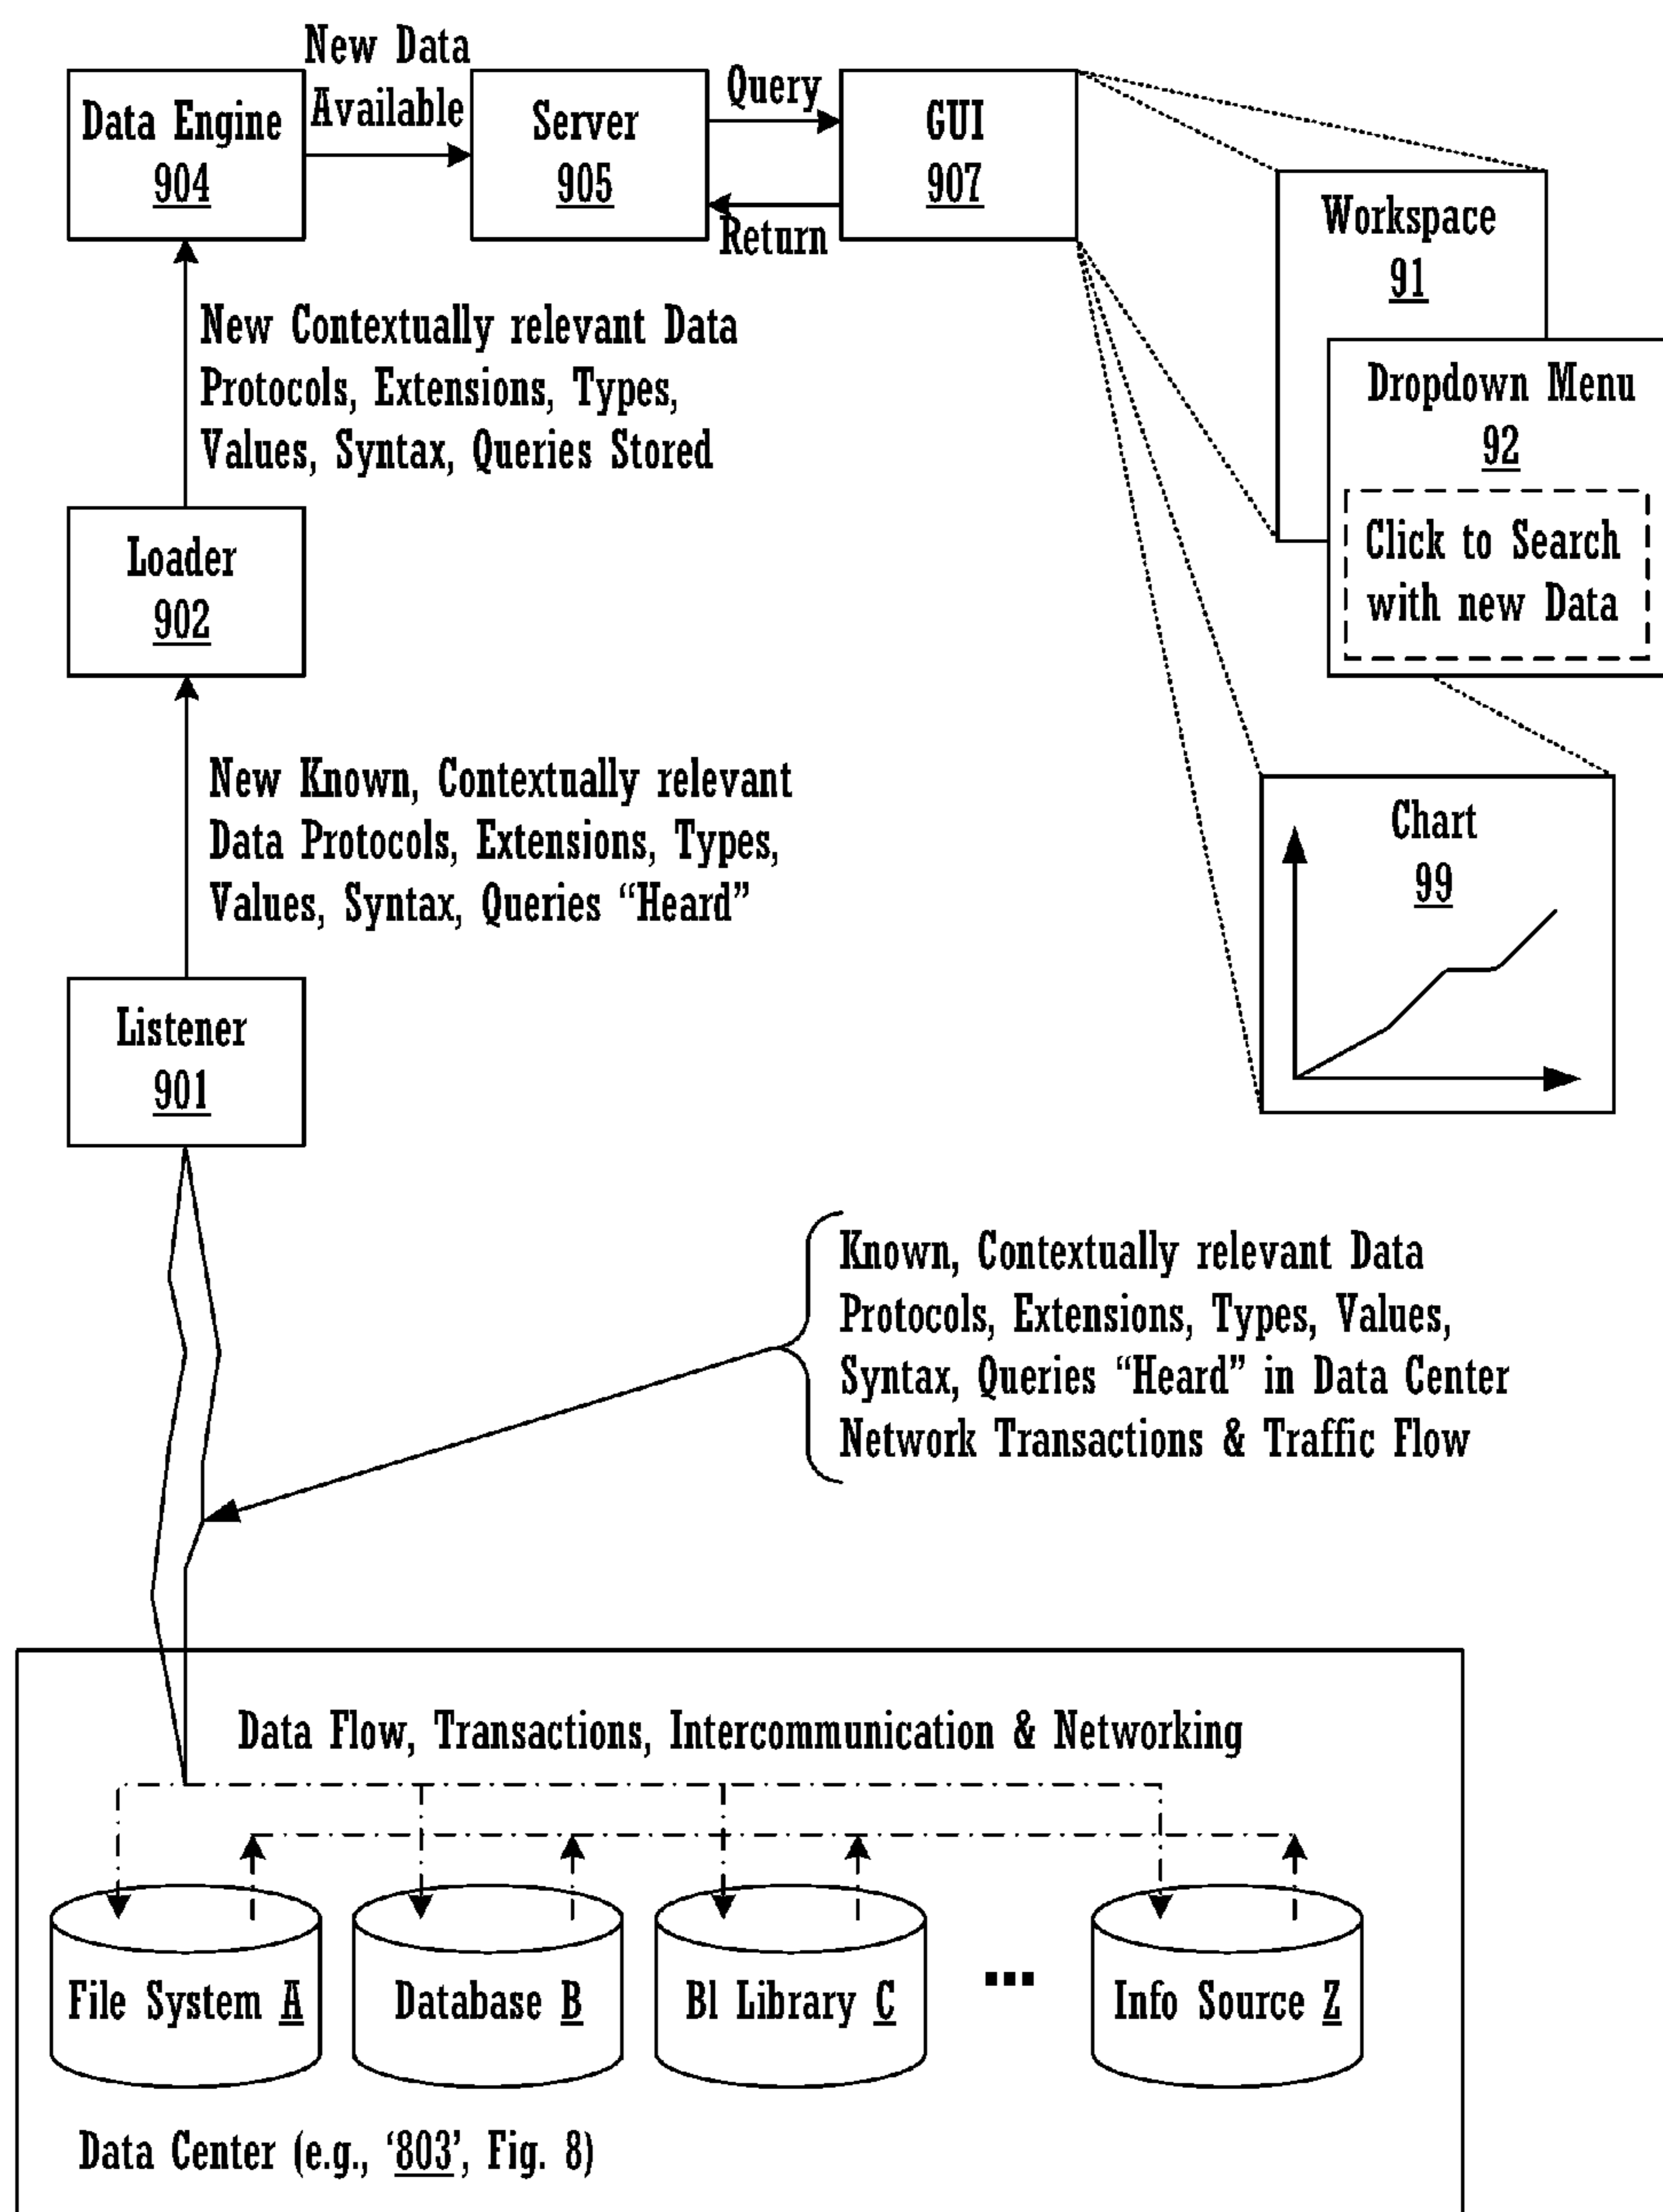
New Data Available

Data Engine
904

Server
905

Query

Return

GUI
907

Workspace
91

Dropdown Menu
92

Click to Search with new Data

New Contextually relevant Data Protocols, Extensions, Types, Values, Syntax, Queries Stored

Loader
902

New Known, Contextually relevant Data Protocols, Extensions, Types, Values, Syntax, Queries "Heard"

Chart
99

Listener
901

Known, Contextually relevant Data Protocols, Extensions, Types, Values, Syntax, Queries "Heard" in Data Center Network Transactions & Traffic Flow

Data Flow, Transactions, Intercommunication & Networking

File System A

Database B

Bl Library C

...

Info Source Z

Data Center (e.g., '803', Fig. 8)